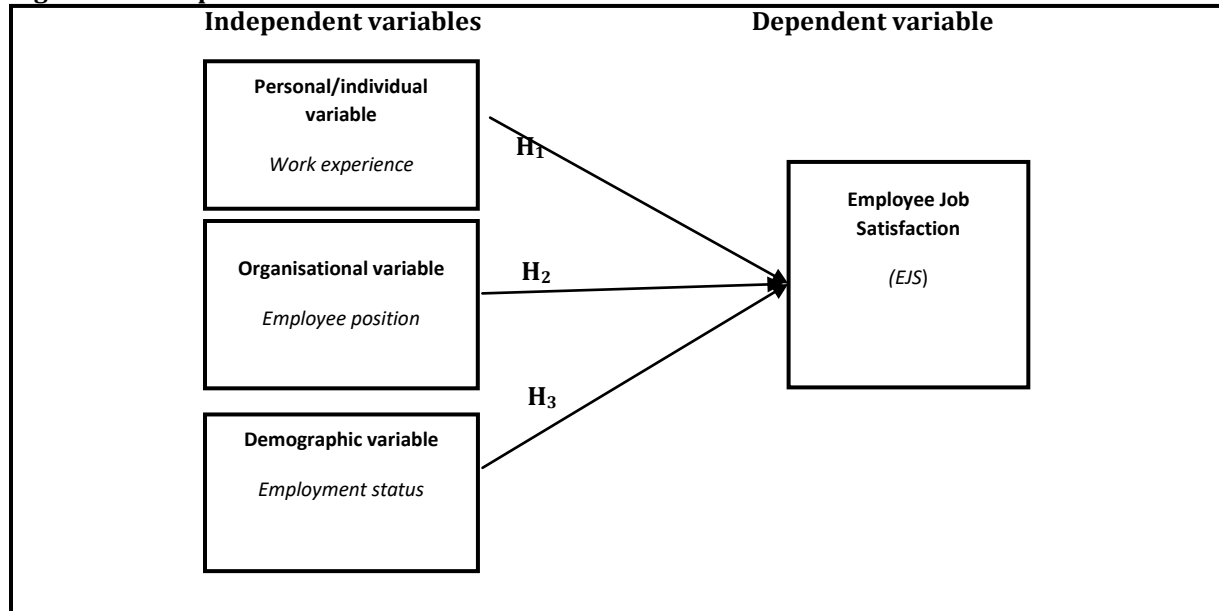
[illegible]

Independent variables

Dependent variable

Personal/individual variable

*Work experience*

$H_1$

Organisational variable

*Employee position*

$H_2$

$H_3$

Demographic variable

*Employment status*

Employee Job Satisfaction

*(EJS*)